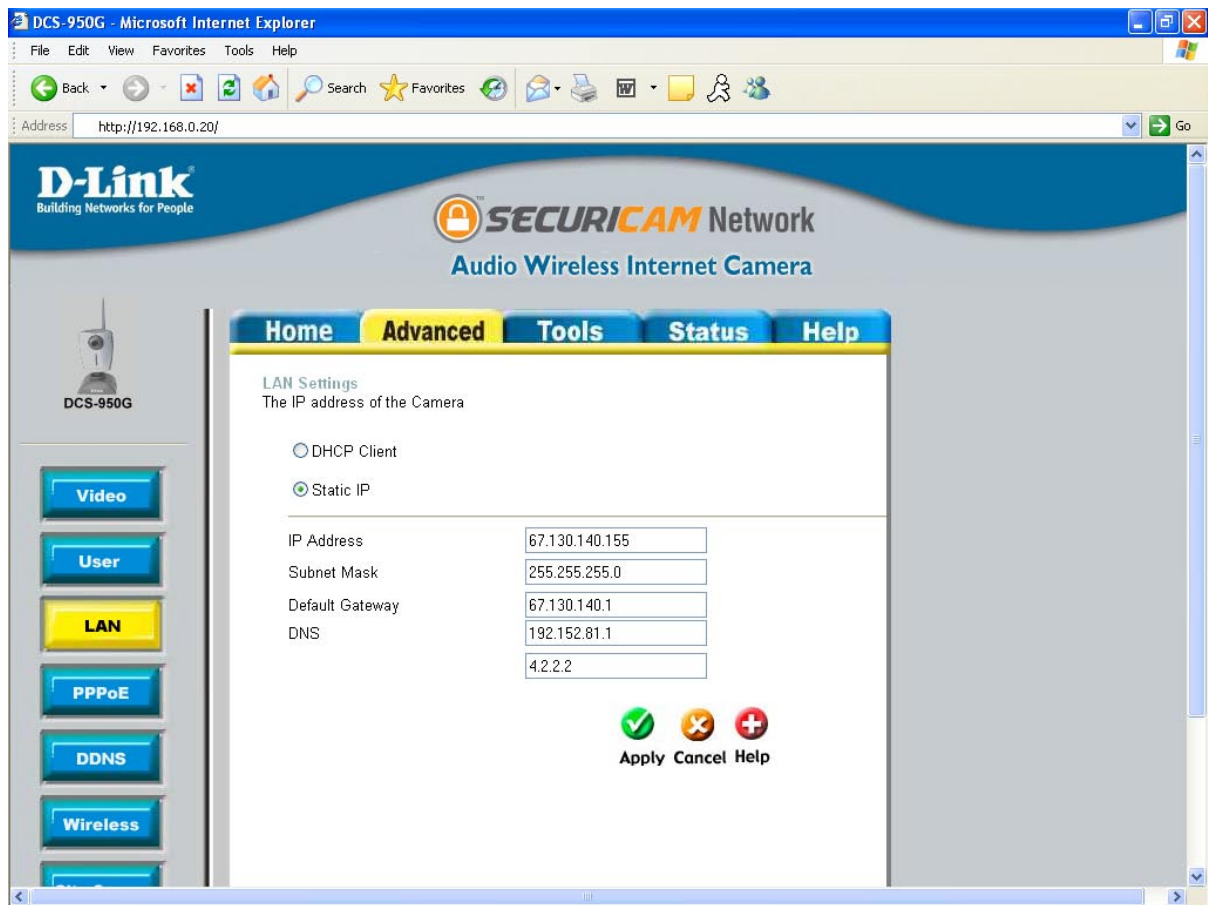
DCS-950G - Microsoft Internet Explorer

File Edit View Favorites Tools Help

Back Search Favorites

Address http://192.168.0.20/ Go

D-Link
Building Networks for People

SECURICAM Network
Audio Wireless Internet Camera

DCS-950G

Home Advanced Tools Status Help

LAN Settings
The IP address of the Camera

DHCP Client

Static IP

| IP Address | 67.130.140.155 |
|---|---|
| Subnet Mask | 255.255.255.0 |
| Default Gateway | 67.130.140.1 |
| DNS | 192.152.81.1 |
| | 4.2.2.2 |

Apply Cancel Help

Video
User
LAN
PPPoE
DDNS
Wireless
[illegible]